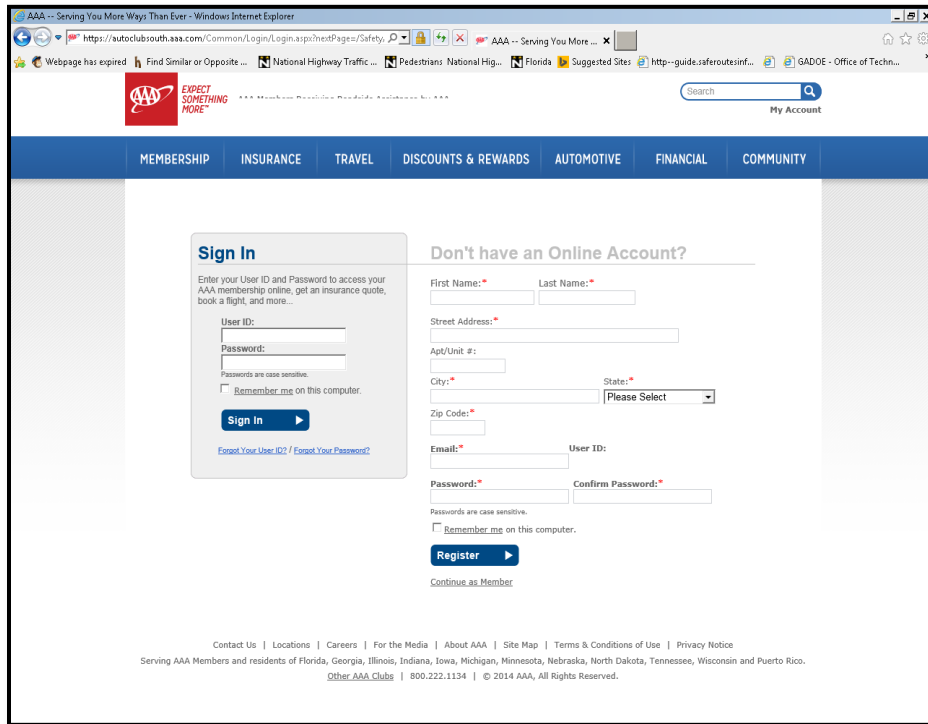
AAA -- Serving You More Ways Than Ever - Windows Internet Explorer

https://autoclubsouth.aaa.com/Common/Login/Login.aspx?nextPage=/Safety.

AAA -- Serving You More ... ×

Webpage has expired | Find Similar or Opposite ... | National Highway Traffic ... | Pedestrians National Hig... | Florida | Suggested Sites | http--guide.saferoutesinf... | GADOE - Office of Techn...

AAA EXPECT SOMETHING MORE™

AAA Members Receiving Roadside Assistance by AAA

Search

My Account

MEMBERSHIP | INSURANCE | TRAVEL | DISCOUNTS & REWARDS | AUTOMOTIVE | FINANCIAL | COMMUNITY

Sign In

Enter your User ID and Password to access your AAA membership online, get an insurance quote, book a flight, and more...

User ID:

Password:

Passwords are case sensitive.

Remember me on this computer.

Sign In

Forgot Your User ID? / Forgot Your Password?

Don't have an Online Account?

First Name:*

Last Name:*

Street Address:*

Apt/Unit #:

City:*

State:*

Please Select

Zip Code:*

Email:*

User ID:

Password:*

Confirm Password:*

Passwords are case sensitive.

Remember me on this computer.

Register

Continue as Member

Contact Us | Locations | Careers | For the Media | About AAA | Site Map | Terms & Conditions of Use | Privacy Notice

Serving AAA Members and residents of Florida, Georgia, Illinois, Indiana, Iowa, Michigan, Minnesota, Nebraska, North Dakota, Tennessee, Wisconsin and Puerto Rico.

Other AAA Clubs | 800.222.1134 | © 2014 AAA, All Rights Reserved.